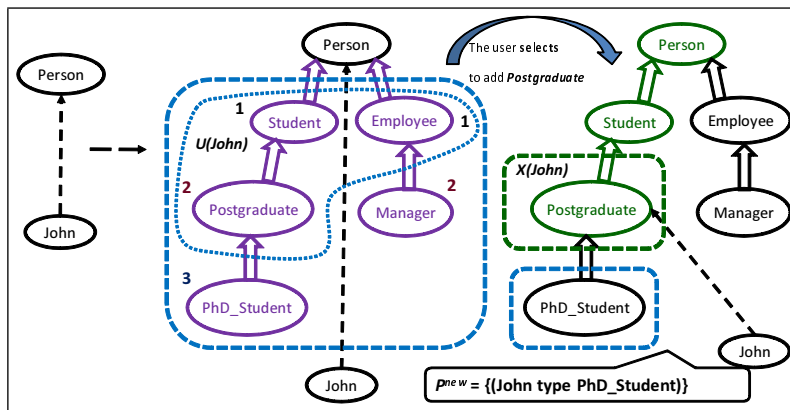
Person

John

Person

1

Student

Employee

1

U(John)

2

Postgraduate

Manager

2

3

PhD_Student

John

The user selects to add Postgraduate

Person

Student

Employee

X(John)

Postgraduate

Manager

PhD_Student

John

$P^{new}$ = {(John type PhD_Student)}